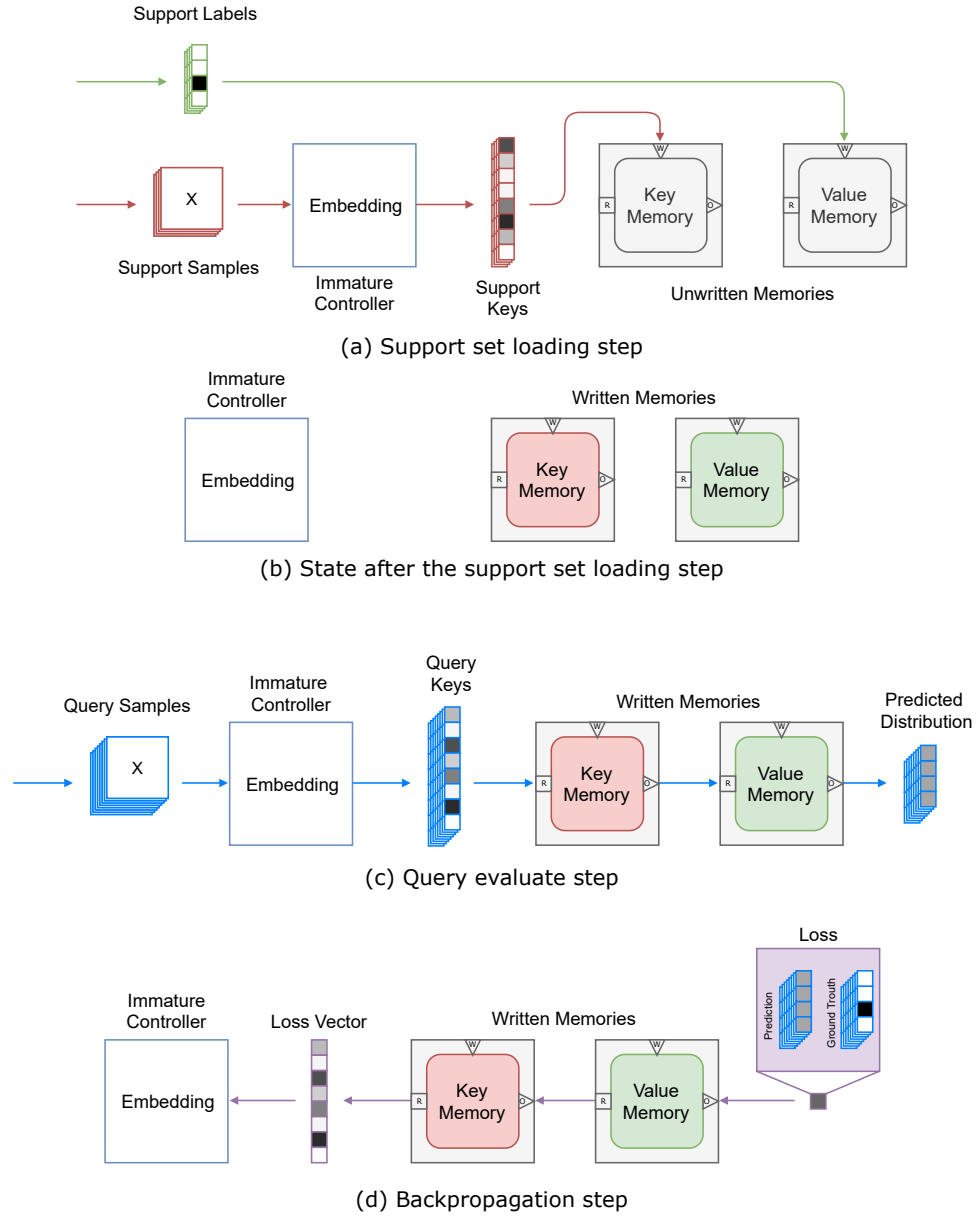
Support Labels

X

Support Samples

Embedding

Immature Controller

Support Keys

W
R
Key Memory
O

W
R
Value Memory
O

Unwritten Memories

(a) Support set loading step

Immature Controller

Embedding

Written Memories

W
R
Key Memory
O

W
R
Value Memory
O

(b) State after the support set loading step

Query Samples

X

Immature Controller

Embedding

Query Keys

Written Memories

W
R
Key Memory
O

W
R
Value Memory
O

Predicted Distribution

(c) Query evaluate step

Loss

Prediction

Ground Trouth

Immature Controller

Embedding

Loss Vector

Written Memories

W
R
Key Memory
O

W
R
Value Memory
O

(d) Backpropagation step